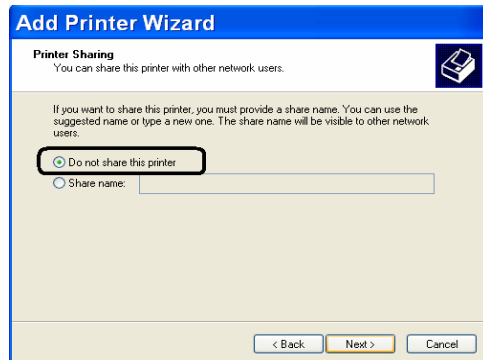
Add Printer Wizard

Printer Sharing
You can share this printer with other network users.

If you want to share this printer, you must provide a share name. You can use the suggested name or type a new one. The share name will be visible to other network users.

Do not share this printer
Share name:

< Back
Next >
Cancel